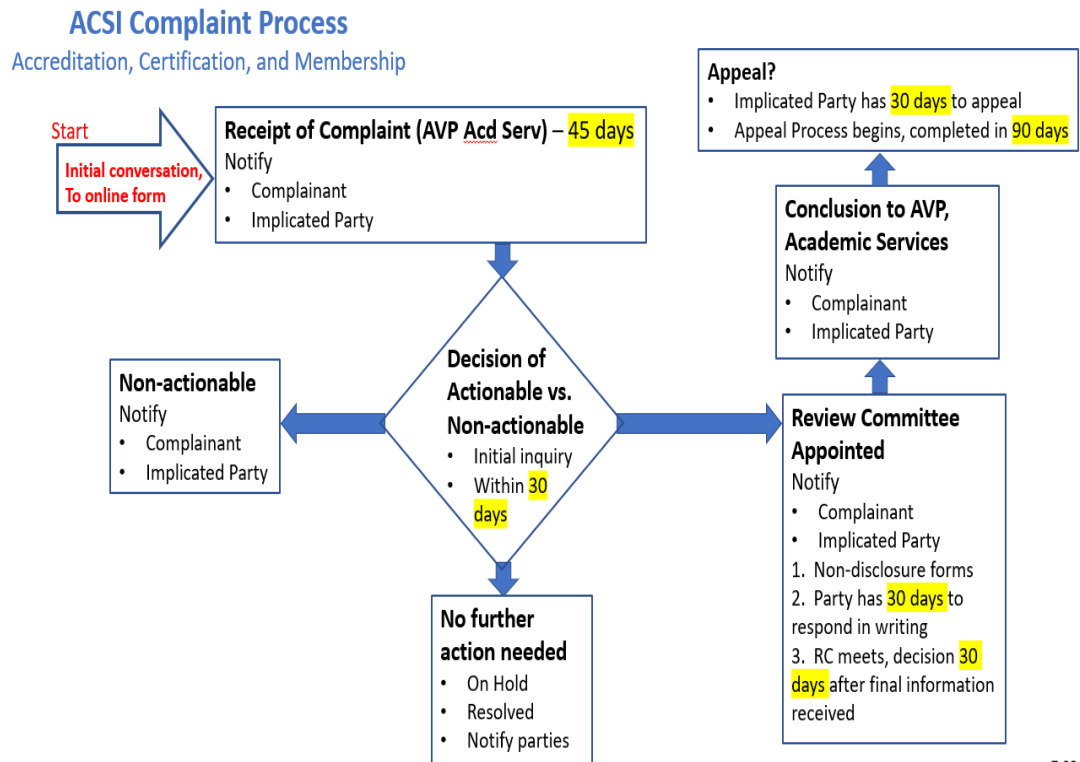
ACSI Complaint Process
Accreditation, Certification, and Membership

Start

Initial conversation, To online form

Receipt of Complaint (AVP Acd Serv) – 45 days
Notify
• Complainant
• Implicated Party

Decision of Actionable vs. Non-actionable
• Initial inquiry
• Within 30 days

Non-actionable
Notify
• Complainant
• Implicated Party

No further action needed
• On Hold
• Resolved
• Notify parties

Review Committee Appointed
Notify
• Complainant
• Implicated Party
1. Non-disclosure forms
2. Party has 30 days to respond in writing
3. RC meets, decision 30 days after final information received

Conclusion to AVP, Academic Services
Notify
• Complainant
• Implicated Party

Appeal?
• Implicated Party has 30 days to appeal
• Appeal Process begins, completed in 90 days